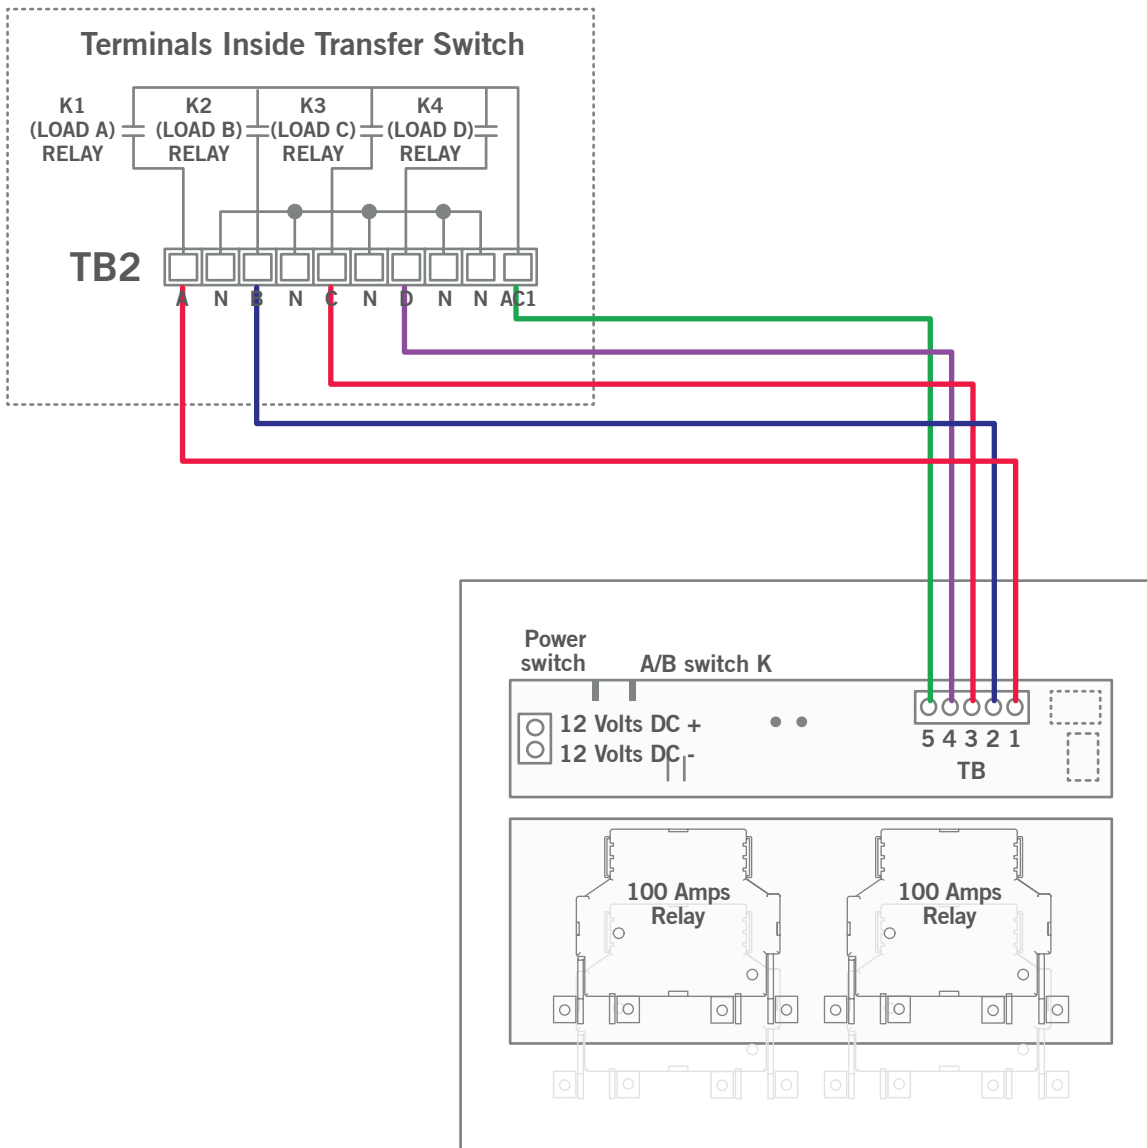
Terminals Inside Transfer Switch

K1
(LOAD A)
RELAY

K2
(LOAD B)
RELAY

K3
(LOAD C)
RELAY

K4
(LOAD D)
RELAY

TB2

A N B N C N D N N AC1

Power switch

A/B switch K

12 Volts DC +
12 Volts DC -

5 4 3 2 1
TB

100 Amps
Relay

100 Amps
Relay